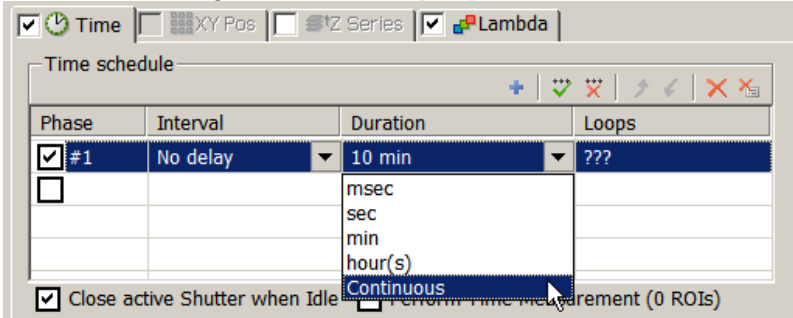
Time | XY Pos | Z Series | Lambda

Time schedule

| Phase | Interval | Duration | Loops |
|---|---|---|---|
| #1 | No delay | 10 min | ??? |
| | | | |

msec
sec
min
hour(s)
Continuous

Close active Shutter when Idle   Perform Time Me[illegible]rement (0 ROIs)